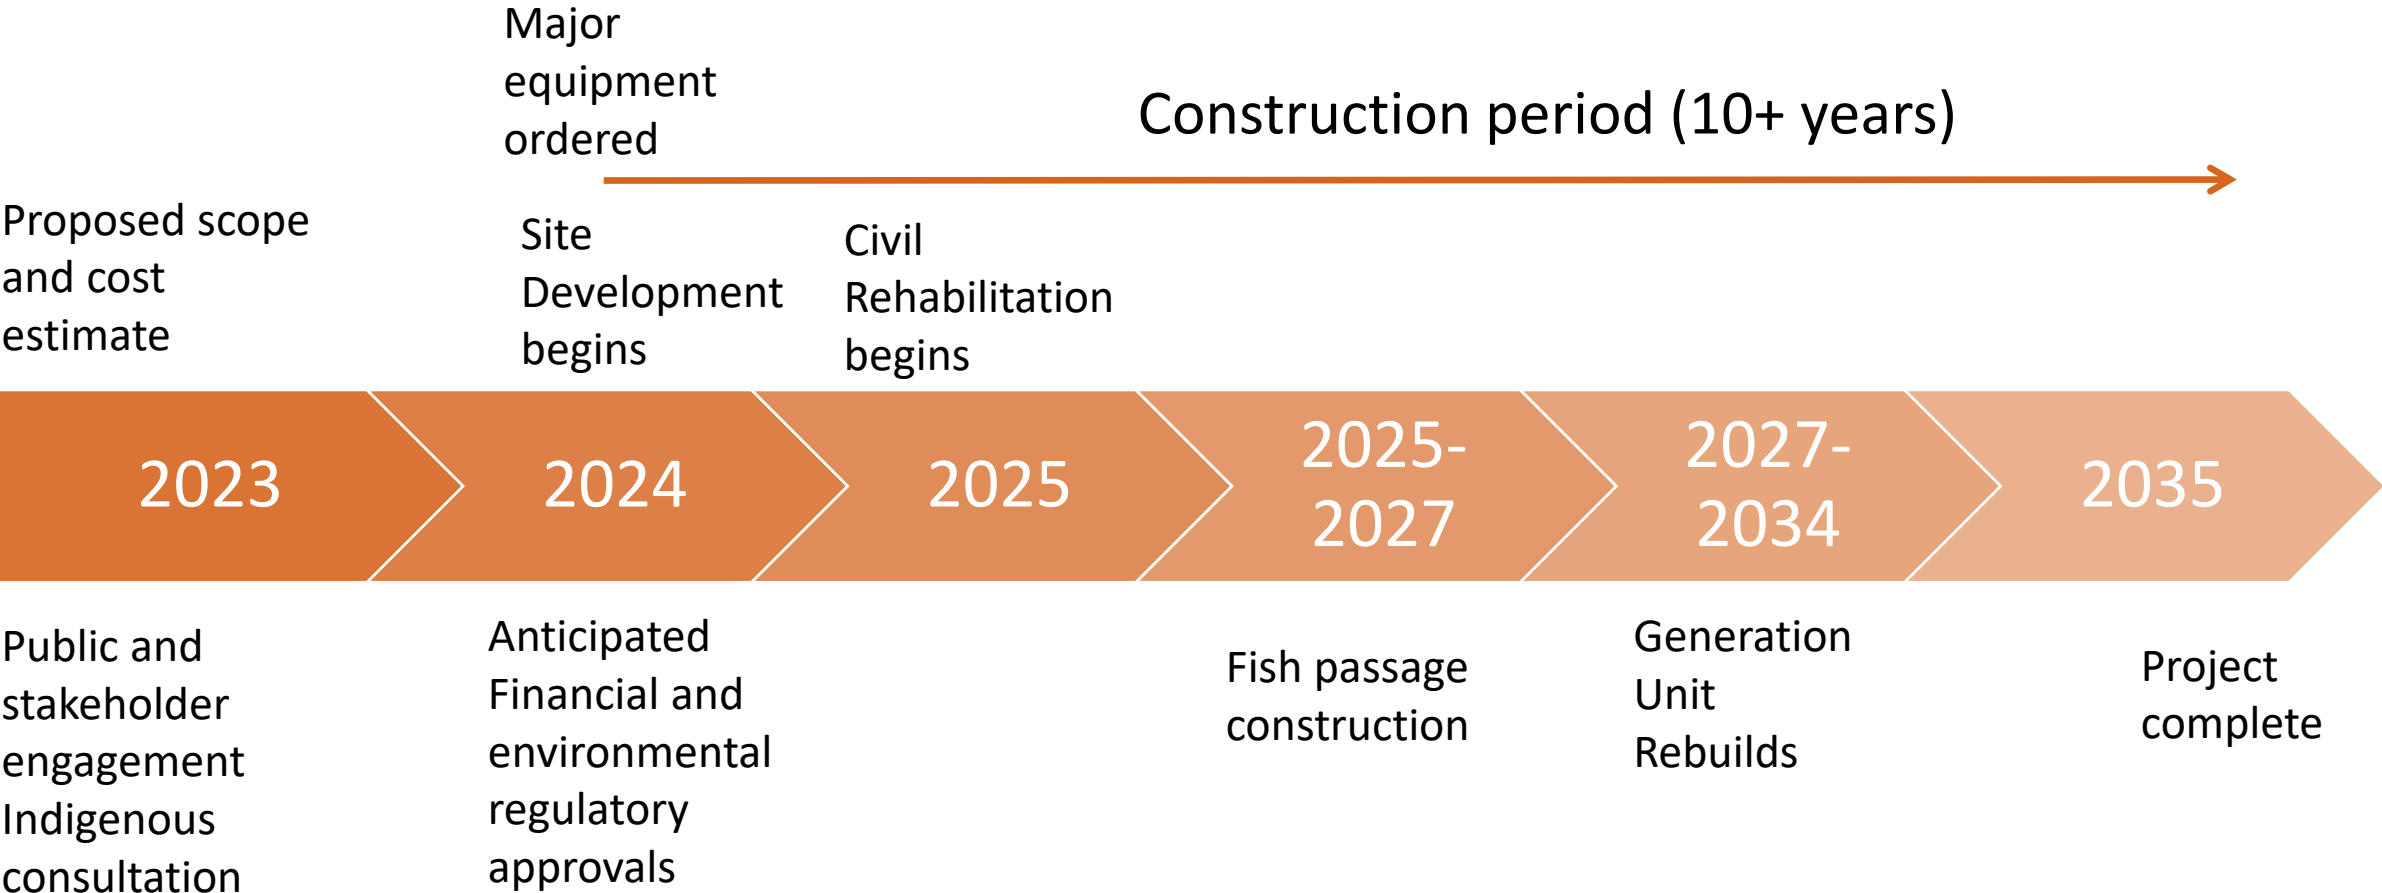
Major equipment ordered

Construction period (10+ years)

Proposed scope and cost estimate

Site Development begins

Civil Rehabilitation begins

2023

2024

2025

2025-2027

2027-2034

2035

Public and stakeholder engagement Indigenous consultation

Anticipated Financial and environmental regulatory approvals

Fish passage construction

Generation Unit Rebuilds

Project complete